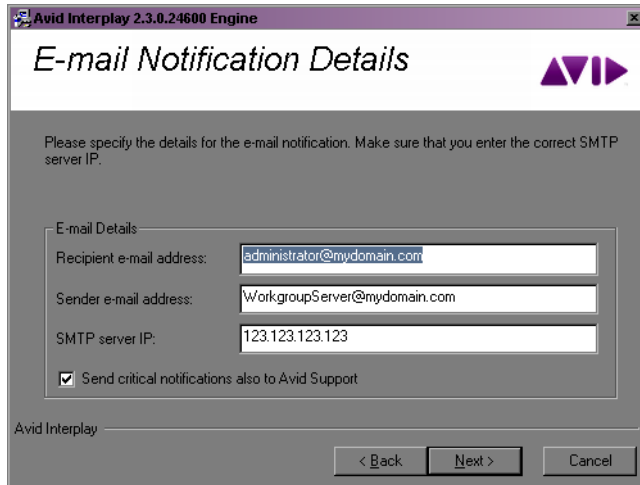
Avid Interplay 2.3.0.24600 Engine

E-mail Notification Details

AVID

Please specify the details for the e-mail notification. Make sure that you enter the correct SMTP server IP.

E-mail Details

Recipient e-mail address: administrator@mydomain.com

Sender e-mail address: WorkgroupServer@mydomain.com

SMTP server IP: 123.123.123.123

Send critical notifications also to Avid Support

Avid Interplay

< Back

Next >

Cancel